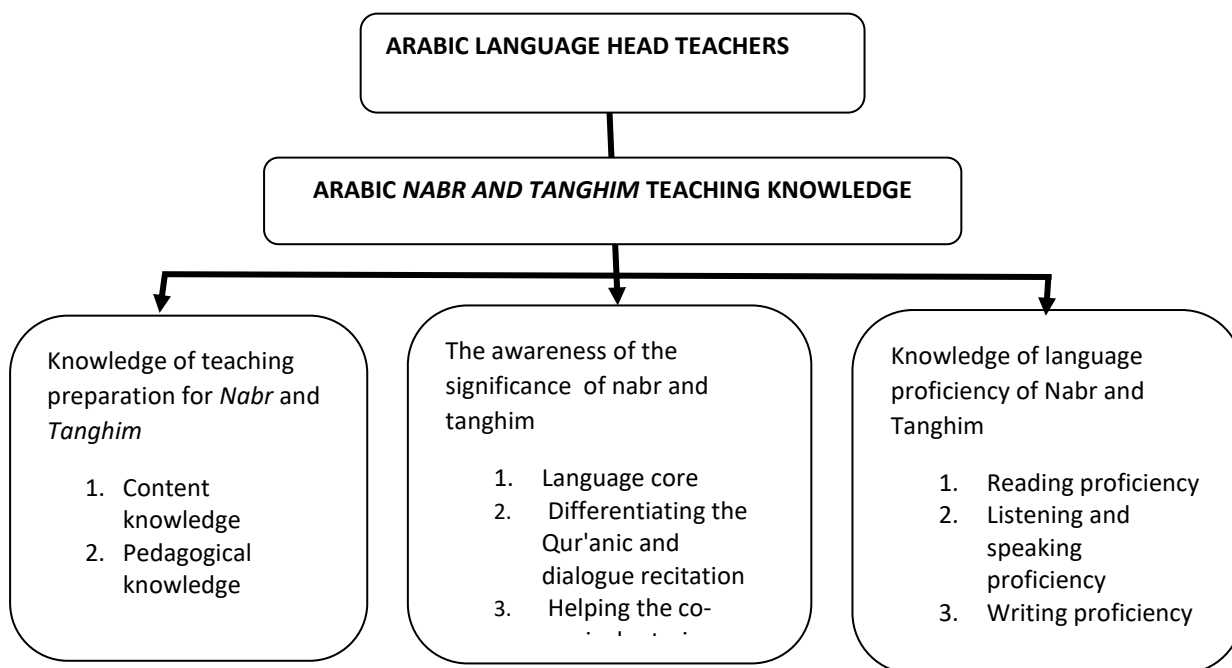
ARABIC LANGUAGE HEAD TEACHERS

ARABIC *NABR AND TANGHIM* TEACHING KNOWLEDGE

Knowledge of teaching preparation for *Nabr* and *Tanghim*

1. Content knowledge
2. Pedagogical knowledge

The awareness of the significance of nabr and tanghim

1. Language core
2. Differentiating the Qur'anic and dialogue recitation
3. Helping the co-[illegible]

Knowledge of language proficiency of Nabr and Tanghim

1. Reading proficiency
2. Listening and speaking proficiency
3. Writing proficiency